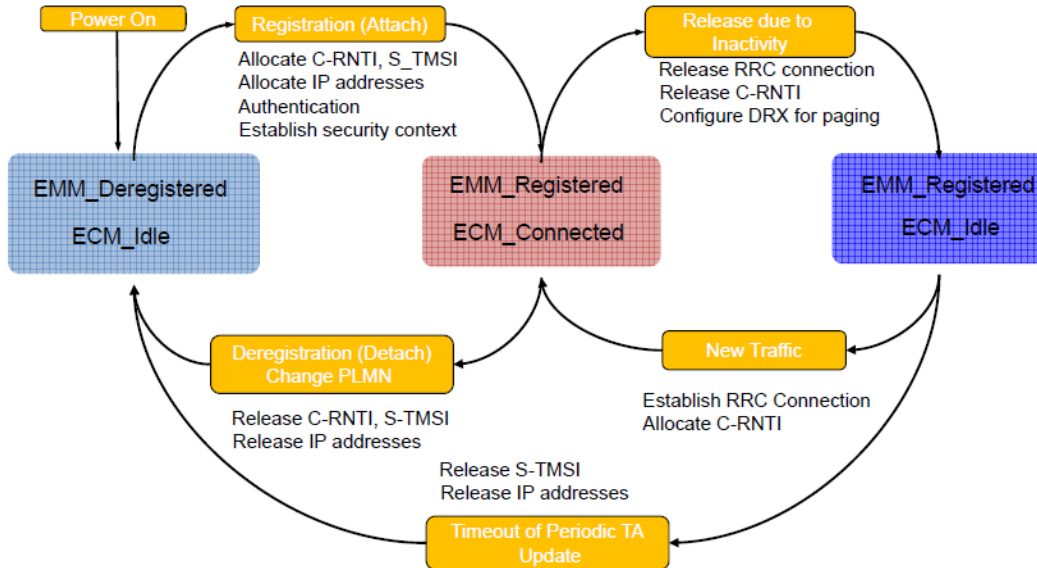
Power On

Registration (Attach)

Allocate C-RNTI, S_TMSI
Allocate IP addresses
Authentication
Establish security context

Release due to Inactivity

Release RRC connection
Release C-RNTI
Configure DRX for paging

EMM_Deregistered
ECM_Idle

EMM_Registered
ECM_Connected

EMM_Registered
ECM_Idle

Deregistration (Detach)
Change PLMN

Release C-RNTI, S-TMSI
Release IP addresses

New Traffic

Establish RRC Connection
Allocate C-RNTI

Release S-TMSI
Release IP addresses

Timeout of Periodic TA Update